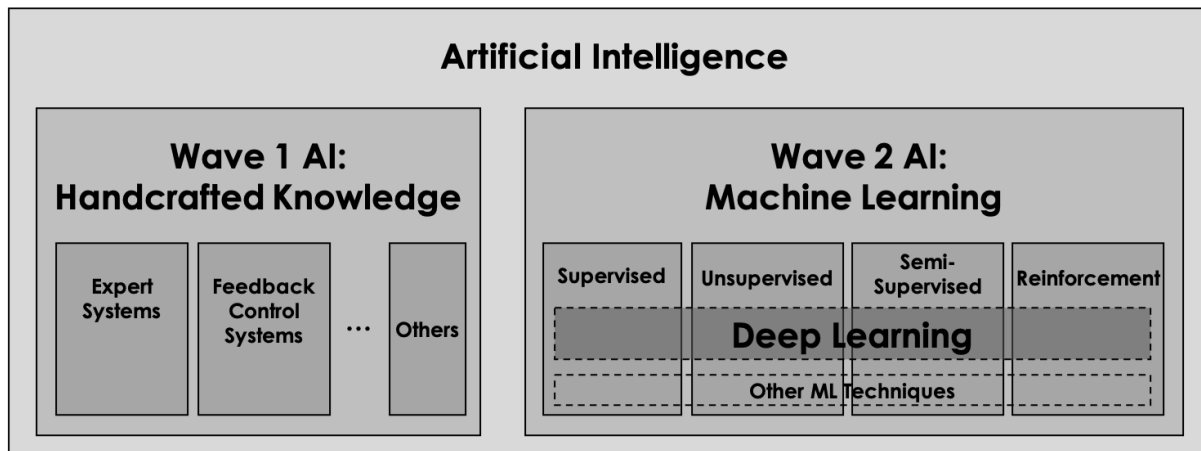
Artificial Intelligence

Wave 1 AI:
Handcrafted Knowledge

Expert Systems

Feedback Control Systems

...

Others

Wave 2 AI:
Machine Learning

Supervised

Unsupervised

Semi-Supervised

Reinforcement

Deep Learning

Other ML Techniques